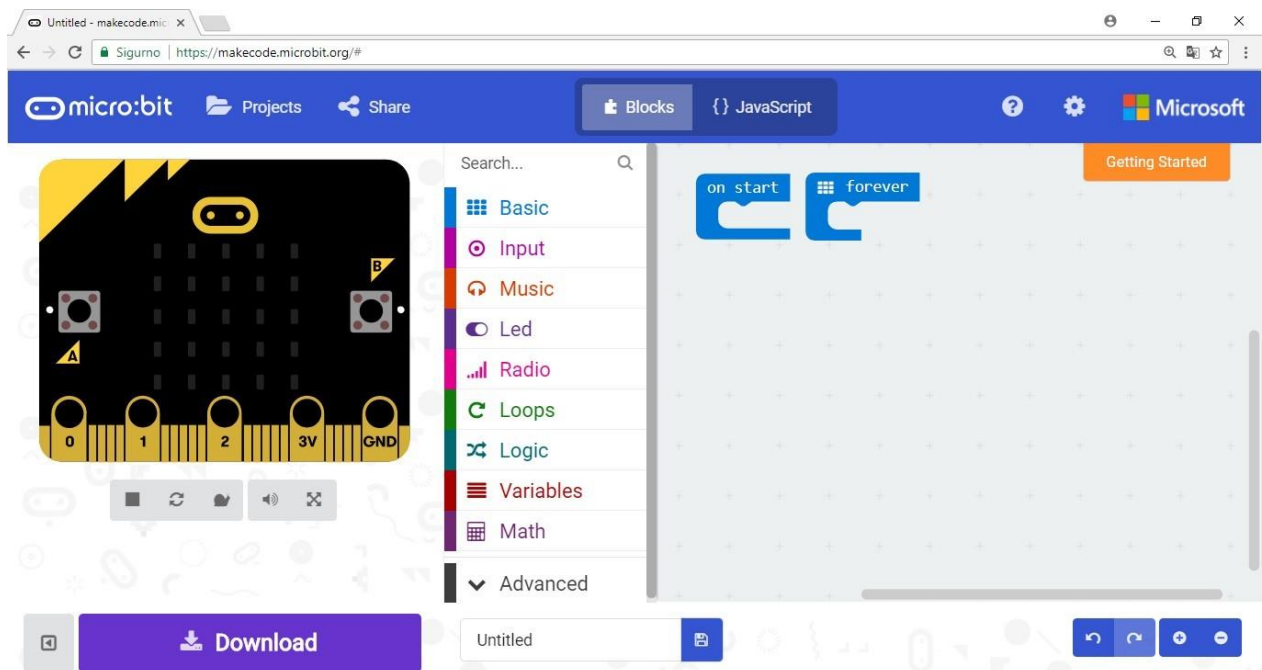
Untitled - makecode.mic ×

Sigurno | https://makecode.microbit.org/#

micro:bit Projects Share

Blocks {} JavaScript

Microsoft

Getting Started

Search...

Basic
Input
Music
Led
Radio
Loops
Logic
Variables
Math
Advanced

on start
forever

B
A
0
1
2
3V
GND

Download

Untitled